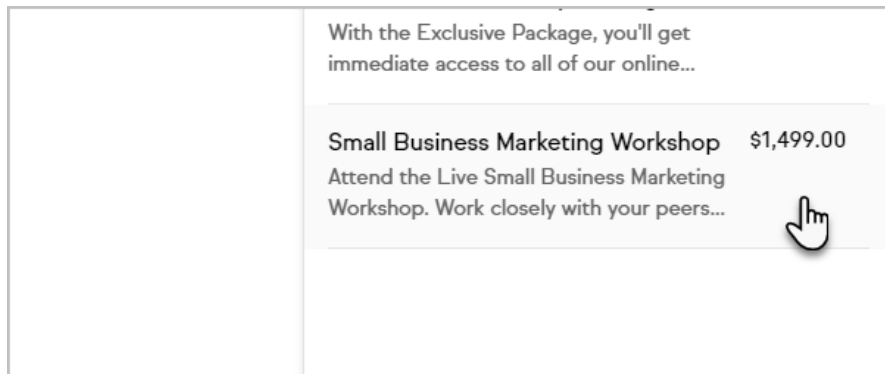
With the Exclusive Package, you'll get immediate access to all of our online...

Small Business Marketing Workshop $1,499.00

Attend the Live Small Business Marketing Workshop. Work closely with your peers...